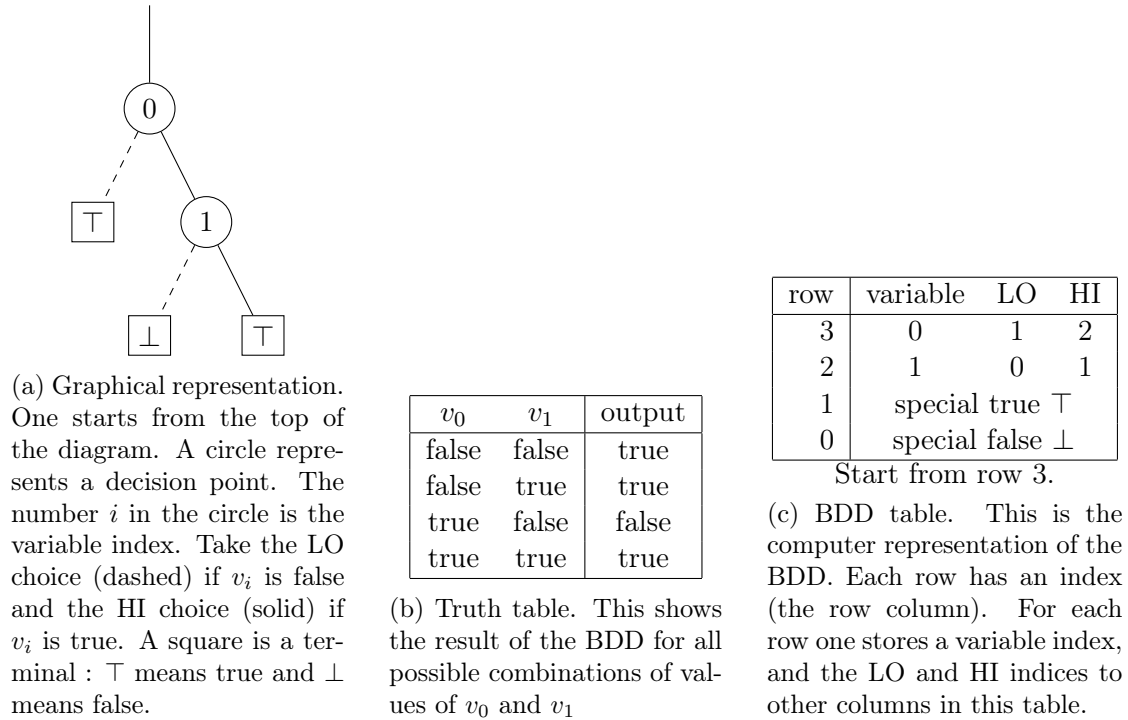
0

$\top$

1

$\bot$

$\top$

(a) Graphical representation. One starts from the top of the diagram. A circle represents a decision point. The number $i$ in the circle is the variable index. Take the LO choice (dashed) if $v_i$ is false and the HI choice (solid) if $v_i$ is true. A square is a terminal : $\top$ means true and $\bot$ means false.

| $v_0$ | $v_1$ | output |
|---|---|---|
| false | false | true |
| false | true | true |
| true | false | false |
| true | true | true |

(b) Truth table. This shows the result of the BDD for all possible combinations of values of $v_0$ and $v_1$

| row | variable | LO | HI |
|---|---|---|---|
| 3 | 0 | 1 | 2 |
| 2 | 1 | 0 | 1 |
| 1 | special true $\top$ | | |
| 0 | special false $\bot$ | | |

Start from row 3.

(c) BDD table. This is the computer representation of the BDD. Each row has an index (the row column). For each row one stores a variable index, and the LO and HI indices to other columns in this table.